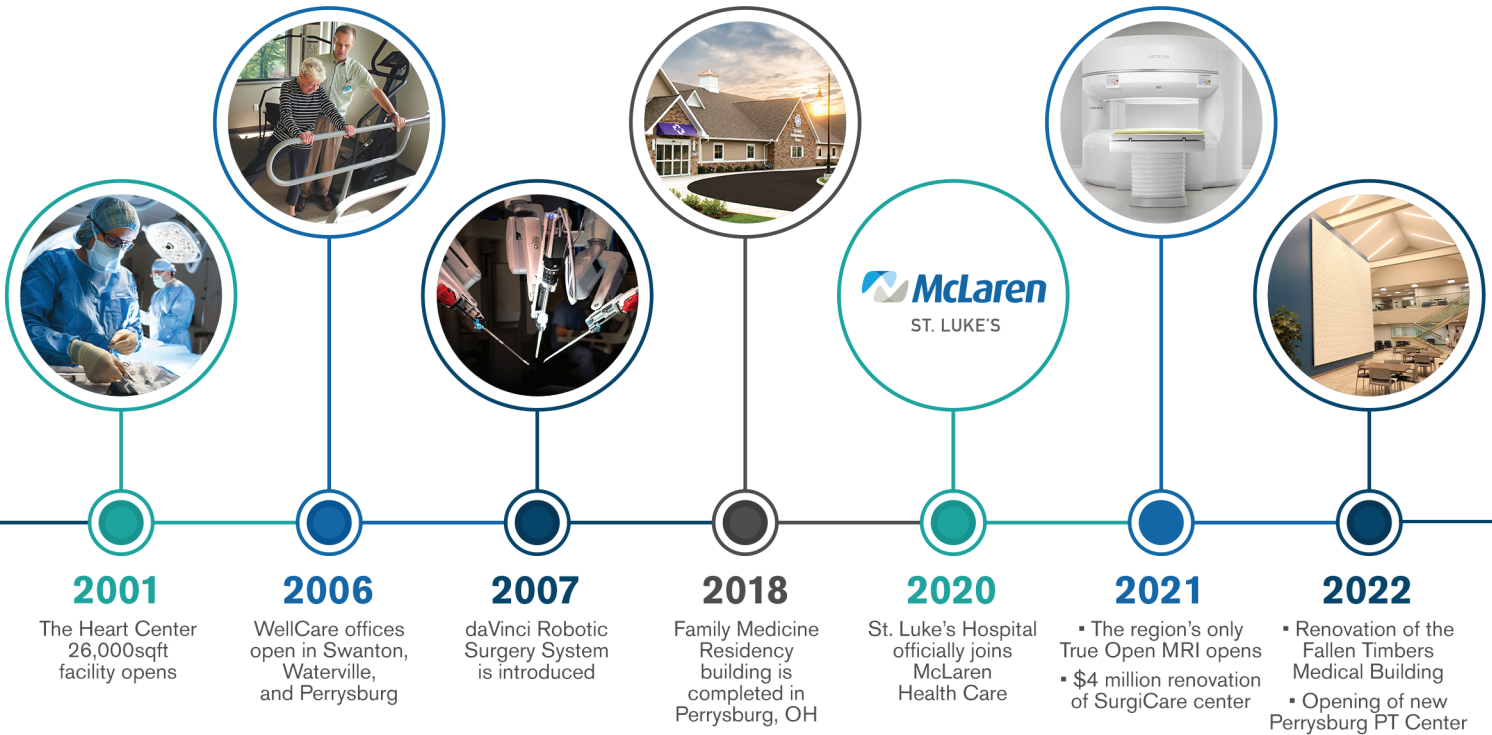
McLaren
ST. LUKE'S

2001
The Heart Center 26,000sqft facility opens

2006
WellCare offices open in Swanton, Waterville, and Perrysburg

2007
daVinci Robotic Surgery System is introduced

2018
Family Medicine Residency building is completed in Perrysburg, OH

2020
St. Luke's Hospital officially joins McLaren Health Care

2021
▪ The region's only True Open MRI opens
▪ $4 million renovation of SurgiCare center

2022
▪ Renovation of the Fallen Timbers Medical Building
▪ Opening of new Perrysburg PT Center